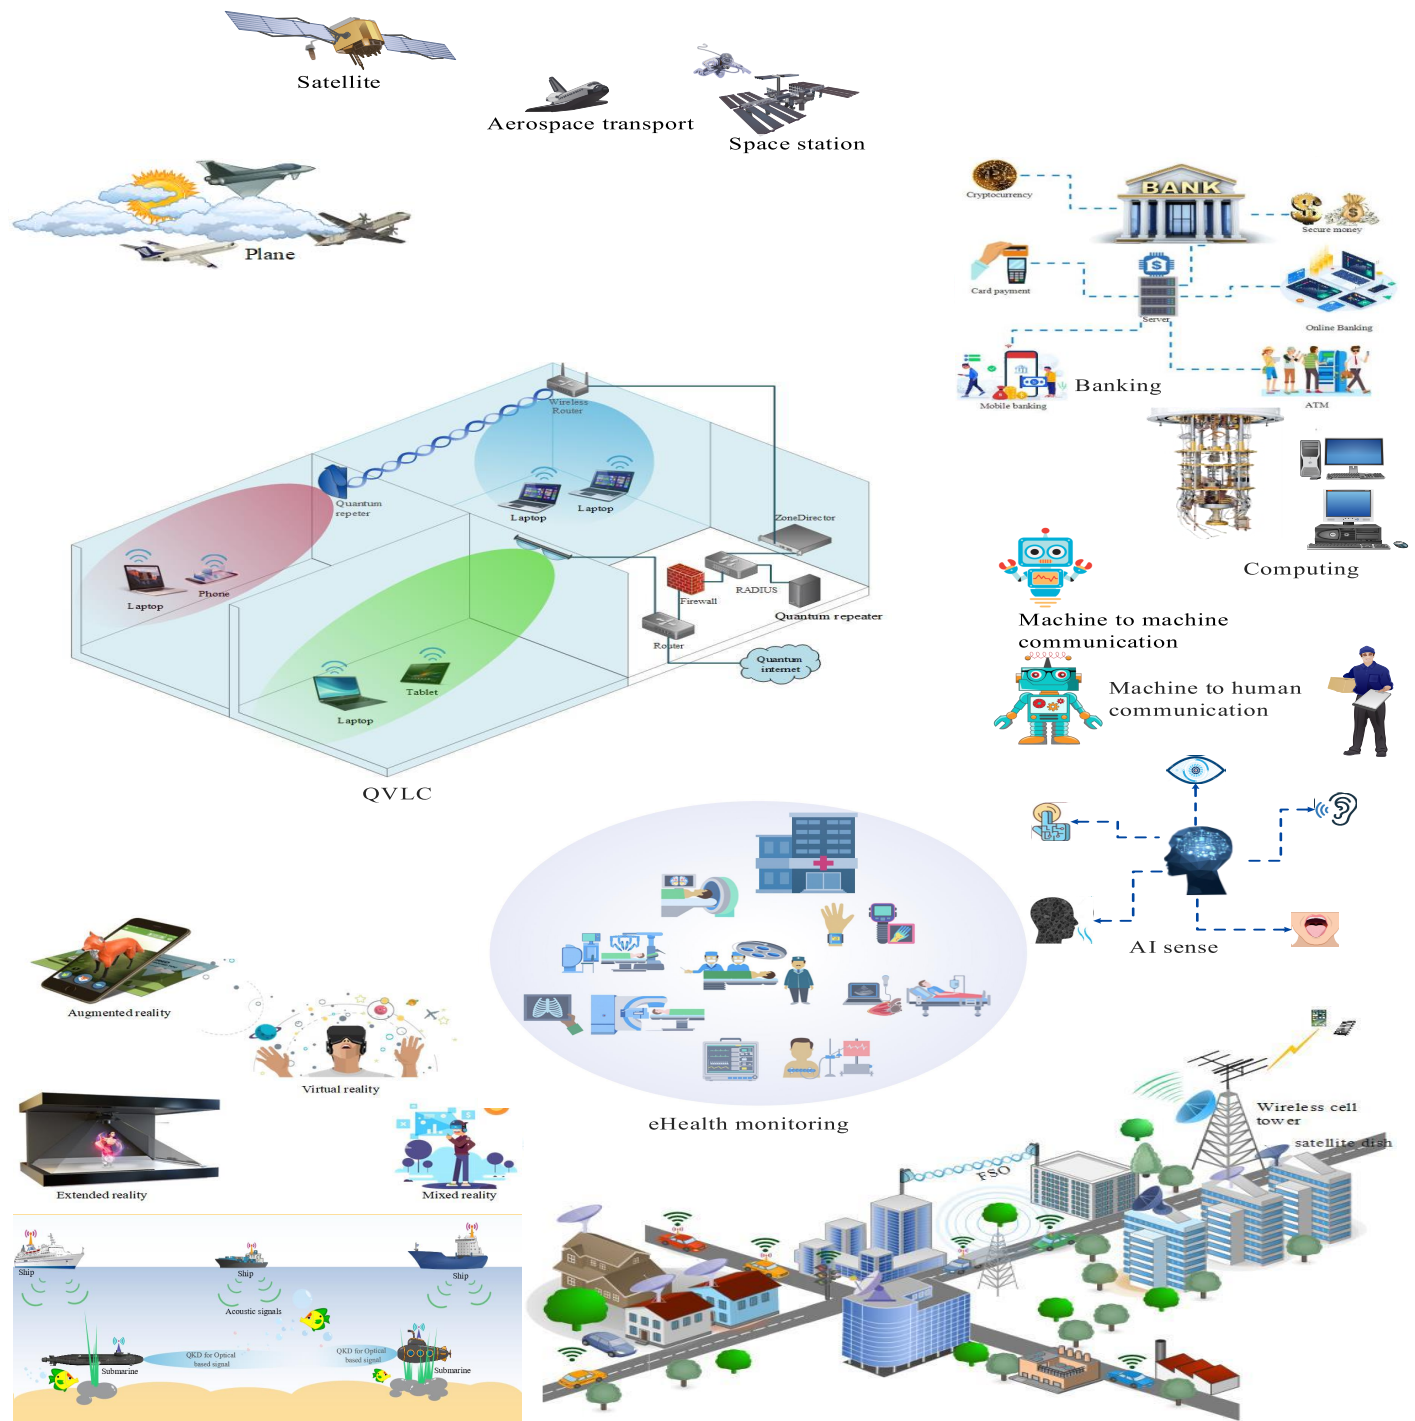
Satellite

Aerospace transport

Space station

Plane

BANK

Cryptocurrency

Secure money

Card payment

Server

Online Banking

Mobile banking

Banking

ATM

Computing

Wireless Router

Quantum repeter

Laptop

Laptop

Laptop

Phone

ZoneDirector

Firewall

RADIUS

Quantum repeater

Router

Quantum internet

Laptop

Tablet

QVLC

Machine to machine communication

Machine to human communication

AI sense

eHealth monitoring

Augmented reality

Virtual reality

Extended reality

Mixed reality

Ship

Ship

Ship

Acoustic signals

Submarine

QKD for Optical based signal

QKD for Optical based signal

Submarine

Wireless cell tower

satellite dish

FSO